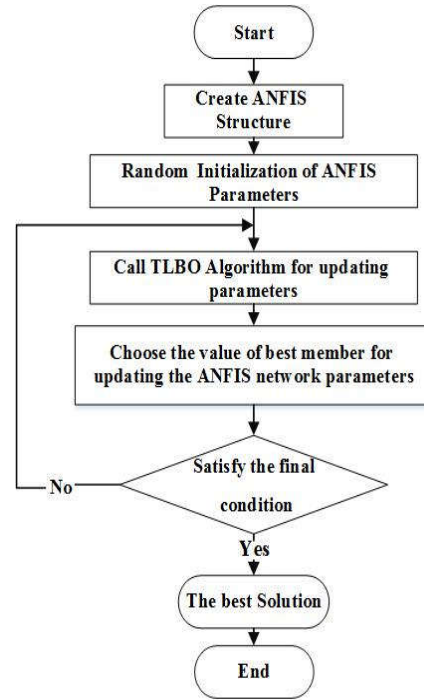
Start

Create ANFIS Structure

Random Initialization of ANFIS Parameters

Call TLBO Algorithm for updating parameters

Choose the value of best member for updating the ANFIS network parameters

No

Satisfy the final condition

Yes

The best Solution

End